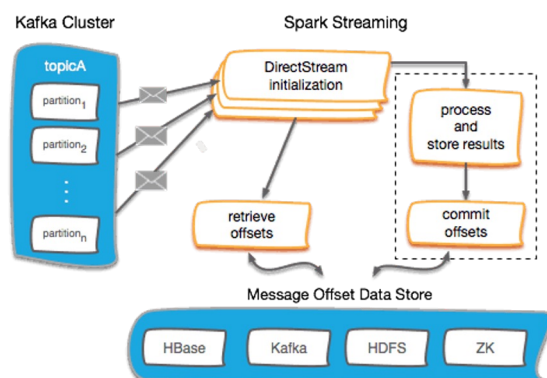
Kafka Cluster

topicA

partition$_1$

partition$_2$

⋮

partition$_n$

Spark Streaming

DirectStream initialization

process and store results

retrieve offsets

commit offsets

Message Offset Data Store

HBase

Kafka

HDFS

ZK